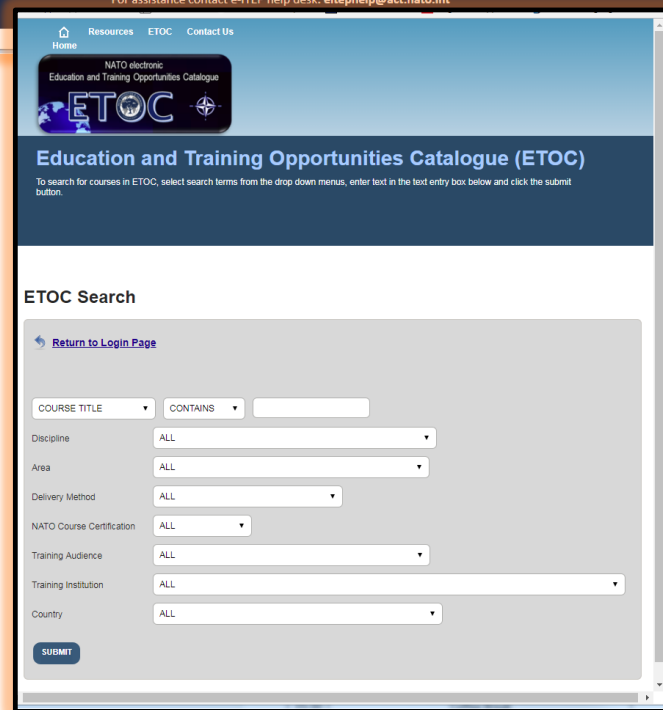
For assistance contact e-ITEP help desk: eitephelp@act.nato.int

Home Resources ETOC Contact Us

NATO electronic
Education and Training Opportunities Catalogue
ETOC

Education and Training Opportunities Catalogue (ETOC)

To search for courses in ETOC, select search terms from the drop down menus, enter text in the text entry box below and click the submit button.

ETOC Search

Return to Login Page

COURSE TITLE ▾ CONTAINS ▾

Discipline ALL ▾

Area ALL ▾

Delivery Method ALL ▾

NATO Course Certification ALL ▾

Training Audience ALL ▾

Training Institution ALL ▾

Country ALL ▾

SUBMIT